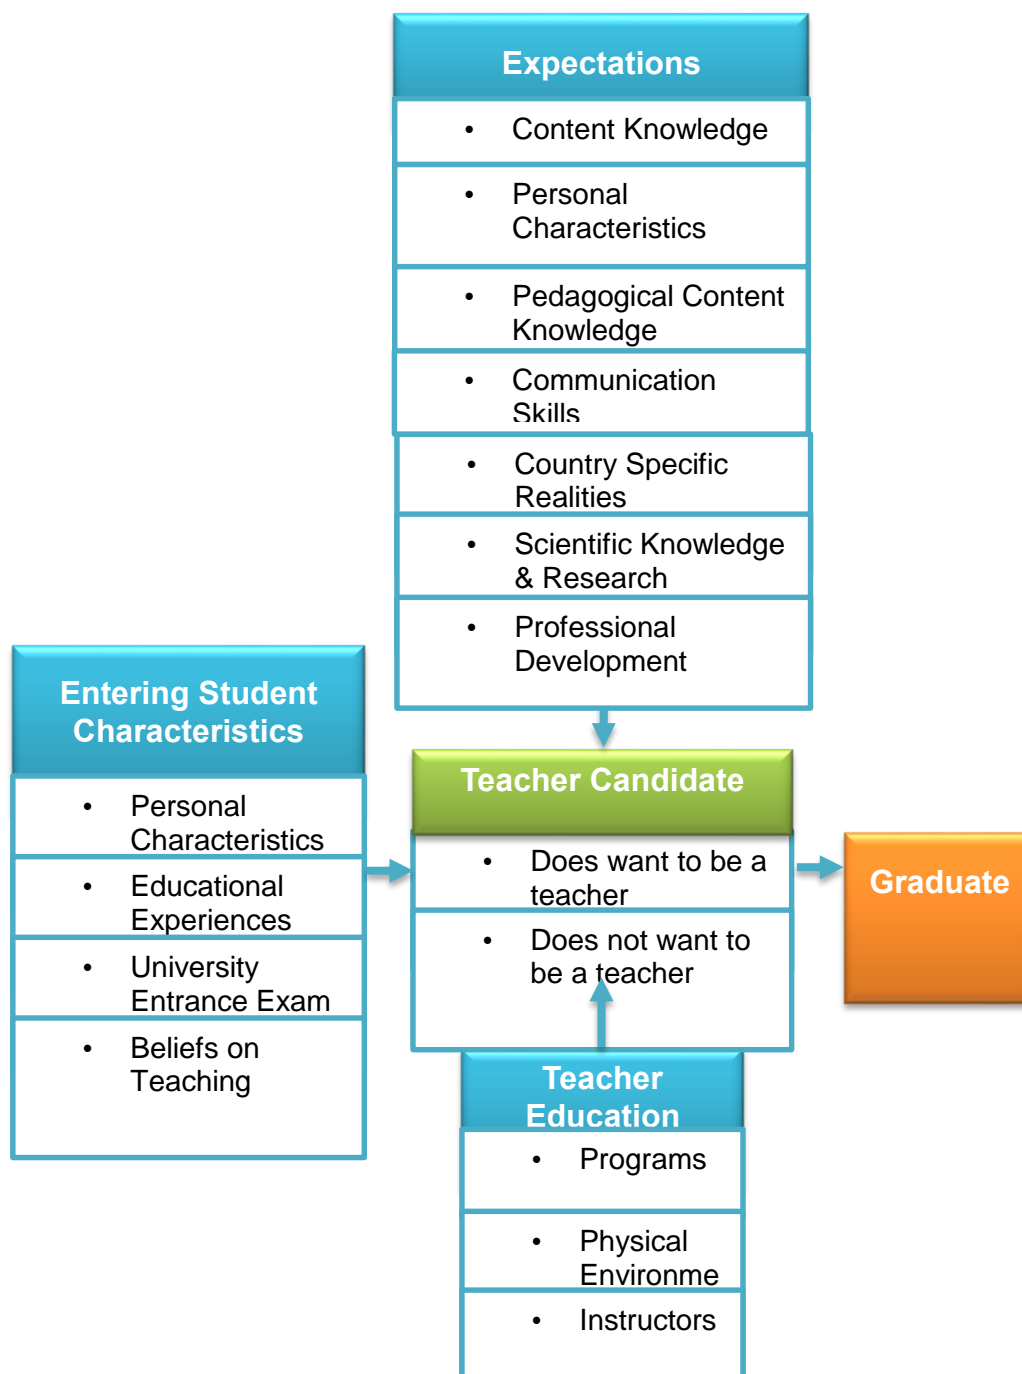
Expectations

- Content Knowledge
- Personal Characteristics
- Pedagogical Content Knowledge
- Communication Skills
- Country Specific Realities
- Scientific Knowledge & Research
- Professional Development

Entering Student Characteristics

- Personal Characteristics
- Educational Experiences
- University Entrance Exam
- Beliefs on Teaching

Teacher Candidate

- Does want to be a teacher
- Does not want to be a teacher

Graduate

Teacher Education

- Programs
- Physical Environme
- Instructors